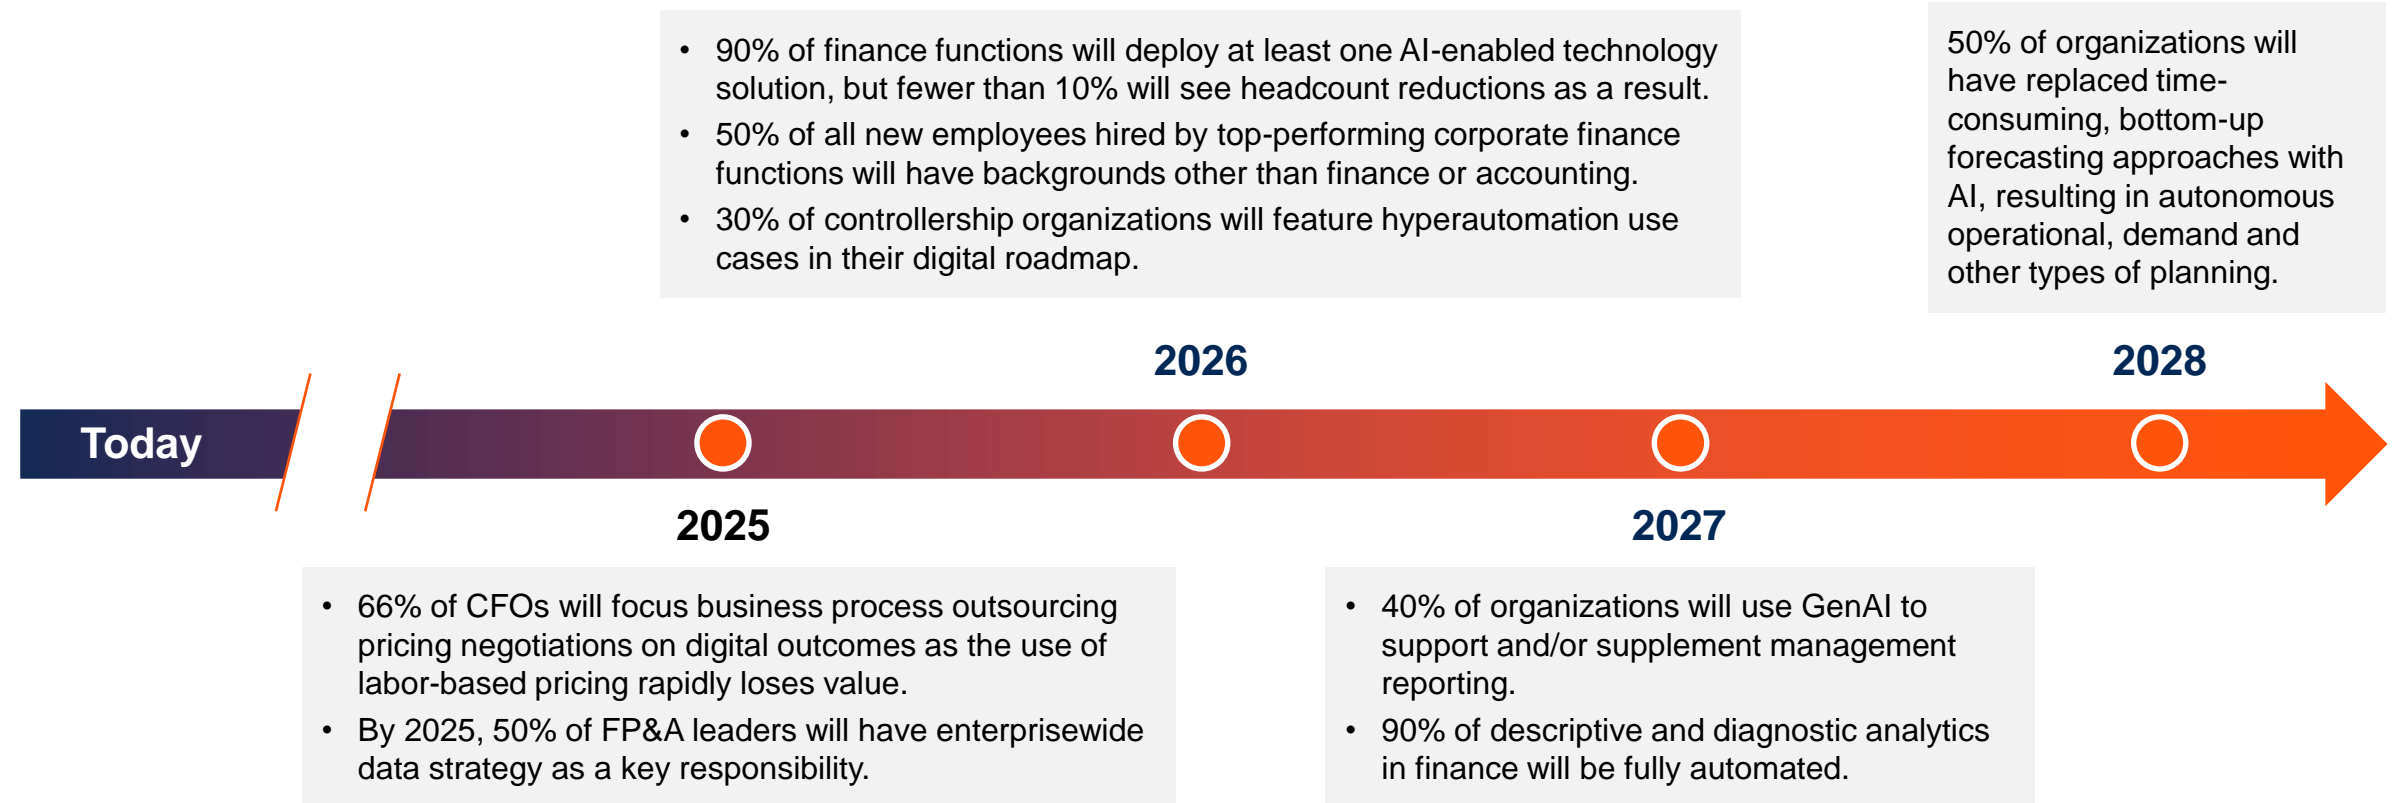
- 90% of finance functions will deploy at least one AI-enabled technology solution, but fewer than 10% will see headcount reductions as a result.
- 50% of all new employees hired by top-performing corporate finance functions will have backgrounds other than finance or accounting.
- 30% of controllership organizations will feature hyperautomation use cases in their digital roadmap.

50% of organizations will have replaced time-consuming, bottom-up forecasting approaches with AI, resulting in autonomous operational, demand and other types of planning.

2026

2028

Today

2025

2027

- 66% of CFOs will focus business process outsourcing pricing negotiations on digital outcomes as the use of labor-based pricing rapidly loses value.
- By 2025, 50% of FP&A leaders will have enterprisewide data strategy as a key responsibility.

- 40% of organizations will use GenAI to support and/or supplement management reporting.
- 90% of descriptive and diagnostic analytics in finance will be fully automated.